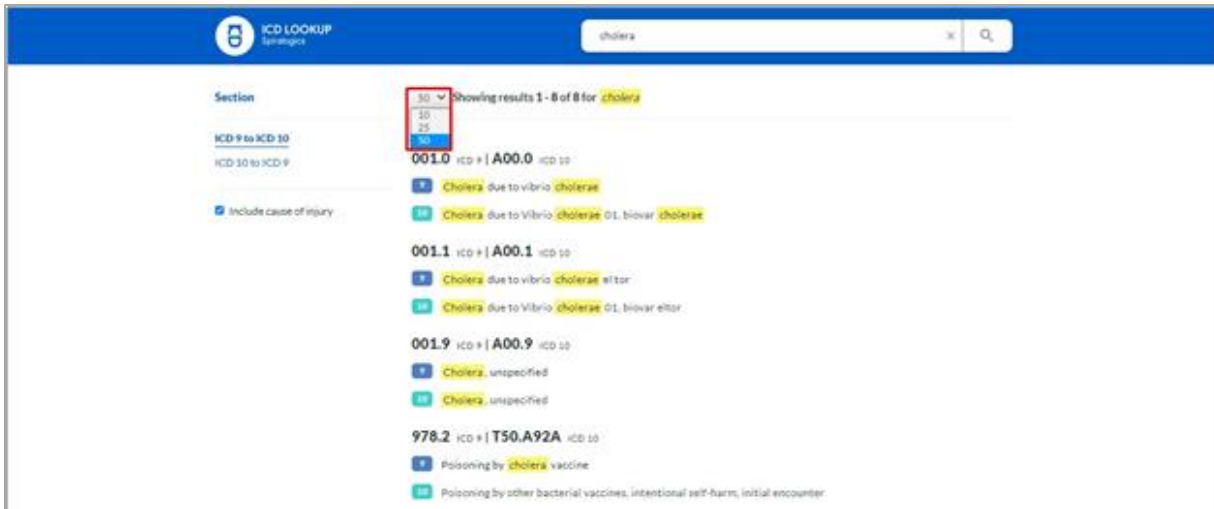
ICD LOOKUP
Spiralogics

cholera

Section

ICD 9 to ICD 10
ICD 10 to ICD 9

Include cause of injury

50 Showing results 1 - 8 of 8 for cholera
10
25
50

001.0 ICD 9 | A00.0 ICD 10
9 Cholera due to vibrio cholerae
10 Cholera due to Vibrio cholerae 01, biovar cholerae

001.1 ICD 9 | A00.1 ICD 10
9 Cholera due to vibrio cholerae el tor
10 Cholera due to Vibrio cholerae 01, biovar eltor

001.9 ICD 9 | A00.9 ICD 10
9 Cholera, unspecified
10 Cholera, unspecified

978.2 ICD 9 | T50.A92A ICD 10
9 Poisoning by cholera vaccine
10 Poisoning by other bacterial vaccines, intentional self-harm, initial encounter